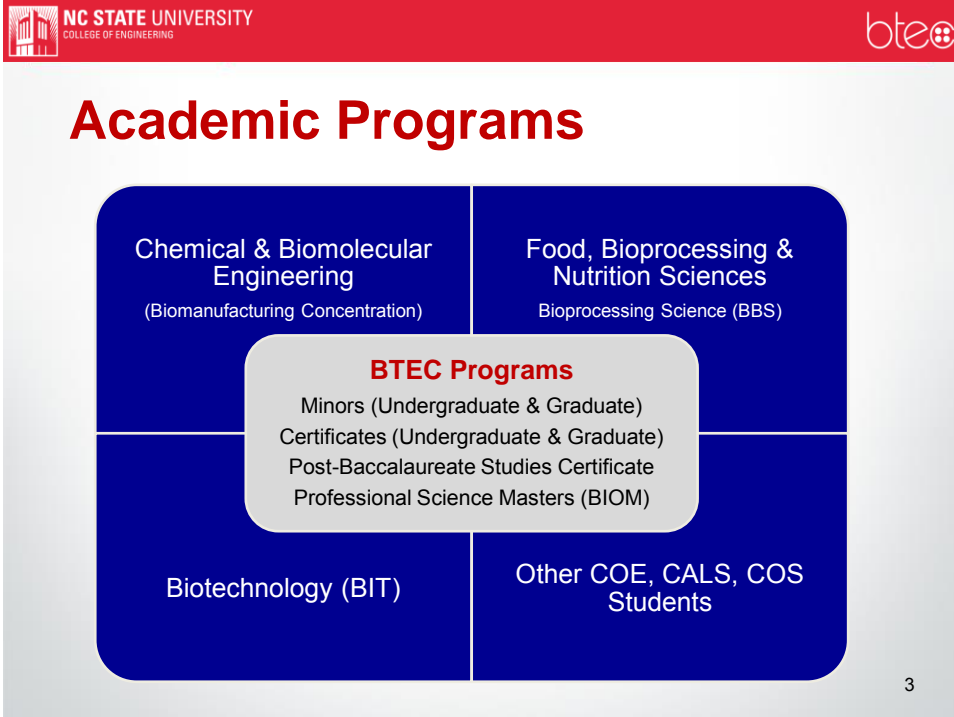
NC STATE UNIVERSITY
COLLEGE OF ENGINEERING

btec

Academic Programs

Chemical & Biomolecular Engineering
(Biomanufacturing Concentration)

Food, Bioprocessing & Nutrition Sciences
Bioprocessing Science (BBS)

BTEC Programs
Minors (Undergraduate & Graduate)
Certificates (Undergraduate & Graduate)
Post-Baccalaureate Studies Certificate
Professional Science Masters (BIOM)

Biotechnology (BIT)

Other COE, CALS, COS Students

3